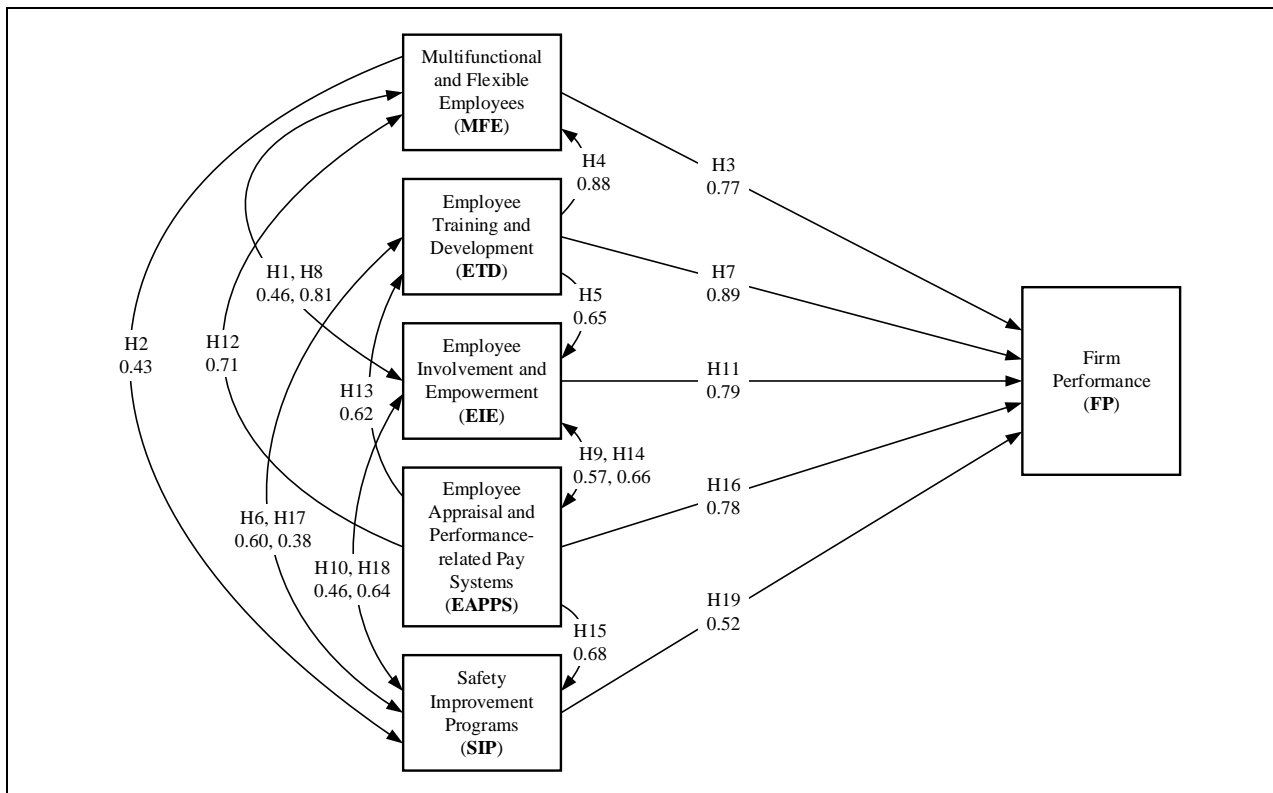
Multifunctional and Flexible Employees (MFE)

Employee Training and Development (ETD)

Employee Involvement and Empowerment (EIE)

Employee Appraisal and Performance-related Pay Systems (EAPPS)

Safety Improvement Programs (SIP)

Firm Performance (FP)

H4
0.88

H3
0.77

H7
0.89

H5
0.65

H11
0.79

H9, H14
0.57, 0.66

H16
0.78

H15
0.68

H19
0.52

H1, H8
0.46, 0.81

H2
0.43

H12
0.71

H13
0.62

H6, H17
0.60, 0.38

H10, H18
0.46, 0.64